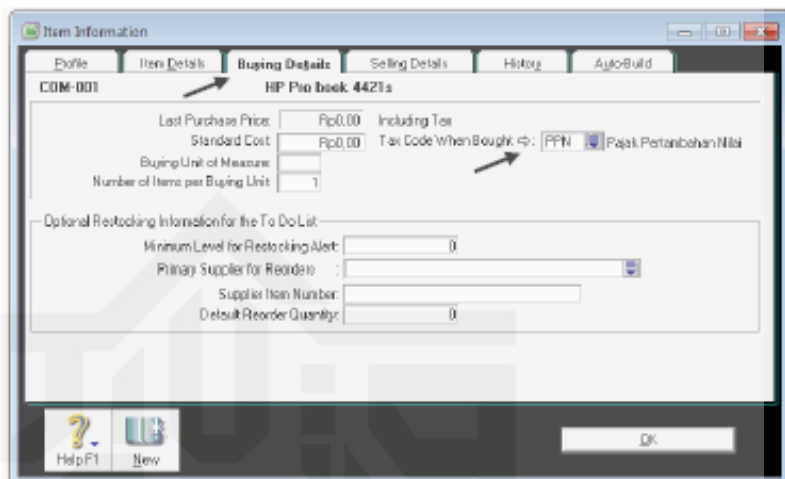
Item Information

Profile | Item Details | Buying Details | Selling Details | History | Auto-Build

COM-001 HP Pro book 4421s

Last Purchase Price: Rp0,00 Including Tax
Standard Cost: Rp0,00 Tax Code When Bought ⇨: PPN Pajak Pertambahan Nilai
Buying Unit of Measure:
Number of Items per Buying Unit: 1

Optional Restocking Information for the To Do List
Minimum Level for Restocking Alert: 0
Primary Supplier for Reorders :
Supplier Item Number:
Default Reorder Quantity: 0

Help F1 New OK